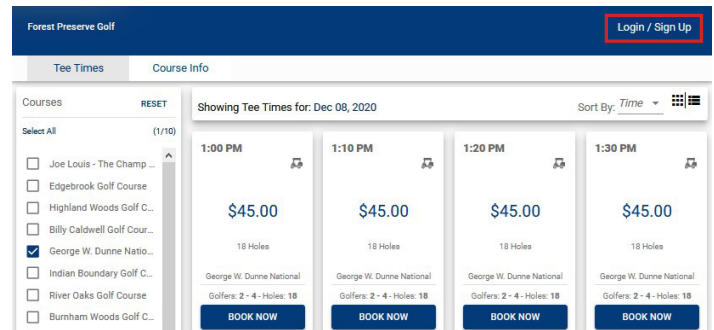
Forest Preserve Golf

Login / Sign Up

Tee Times

Course Info

Courses

RESET

Select All

(1/10)

Joe Louis - The Champ ...

Edgebrook Golf Course

Highland Woods Golf C...

Billy Caldwell Golf Cour...

George W. Dunne Natio...

Indian Boundary Golf C...

River Oaks Golf Course

Burnham Woods Golf C...

Showing Tee Times for: Dec 08, 2020

Sort By: Time

| 1:00 PM | 1:10 PM | 1:20 PM | 1:30 PM |
|---|---|---|---|
| $45.00 | $45.00 | $45.00 | $45.00 |
| 18 Holes | 18 Holes | 18 Holes | 18 Holes |
| George W. Dunne National | George W. Dunne National | George W. Dunne National | George W. Dunne National |
| Golfers: 2 - 4 - Holes: 18 | Golfers: 2 - 4 - Holes: 18 | Golfers: 2 - 4 - Holes: 18 | Golfers: 2 - 4 - Holes: 18 |
| BOOK NOW | BOOK NOW | BOOK NOW | BOOK NOW |